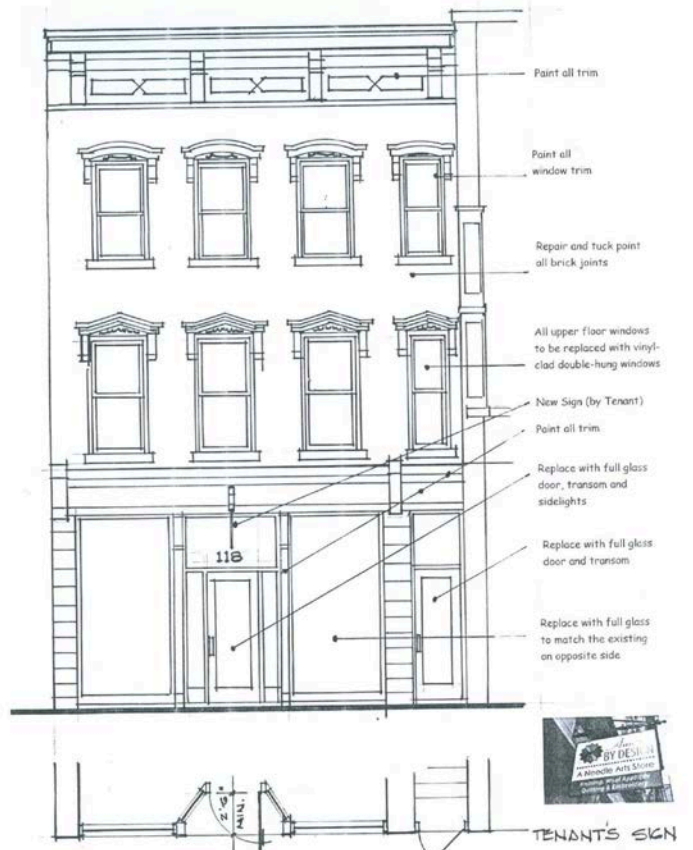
Paint all trim

Paint all window trim

Repair and tuck point all brick joints

All upper floor windows to be replaced with vinyl-clad double-hung windows

New Sign (by Tenant)

Paint all trim

Replace with full glass door, transom and sidelights

118

Replace with full glass door and transom

Replace with full glass to match the existing on opposite side

BY DESIGN
A Needle Arts Store
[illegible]

2'-0" MIN.

TENANT'S SIGN